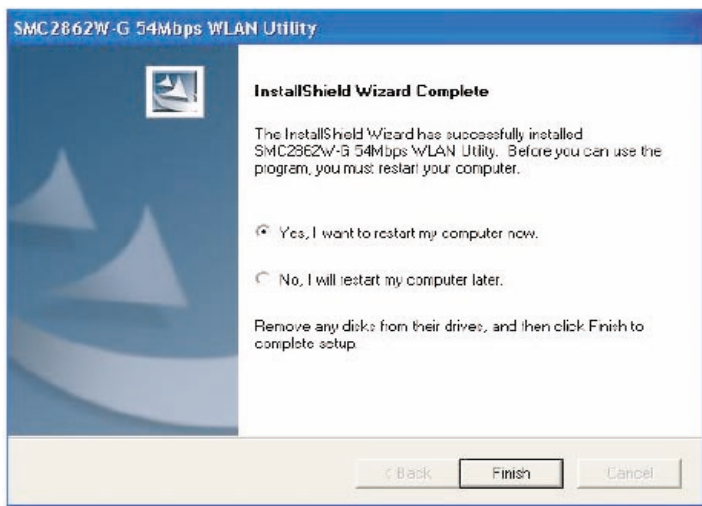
SMC2862W-G 54Mbps WLAN Utility

InstallShield Wizard Complete

The InstallShield Wizard has successfully installed SMC2862W-G 54Mbps WLAN Utility. Before you can use the program, you must restart your computer.

Yes, I want to restart my computer now.

No, I will restart my computer later.

Remove any disks from their drives, and then click Finish to complete setup.

< Back
Finish
Cancel